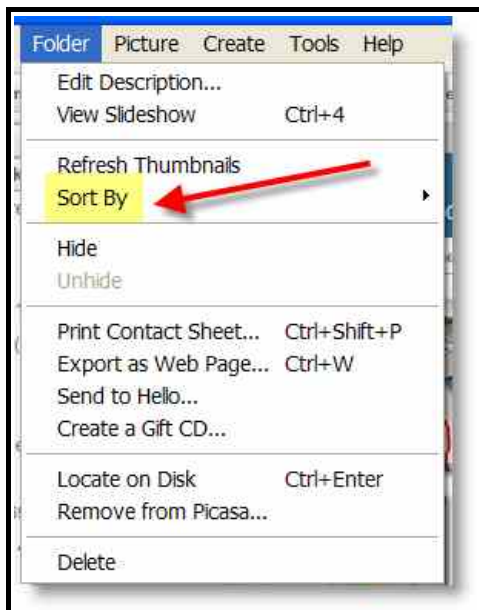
Folder Picture Create Tools Help

Edit Description...
View Slideshow Ctrl+4

Refresh Thumbnails
Sort By

Hide
Unhide

Print Contact Sheet... Ctrl+Shift+P
Export as Web Page... Ctrl+W
Send to Hello...
Create a Gift CD...

Locate on Disk Ctrl+Enter
Remove from Picasa...

Delete